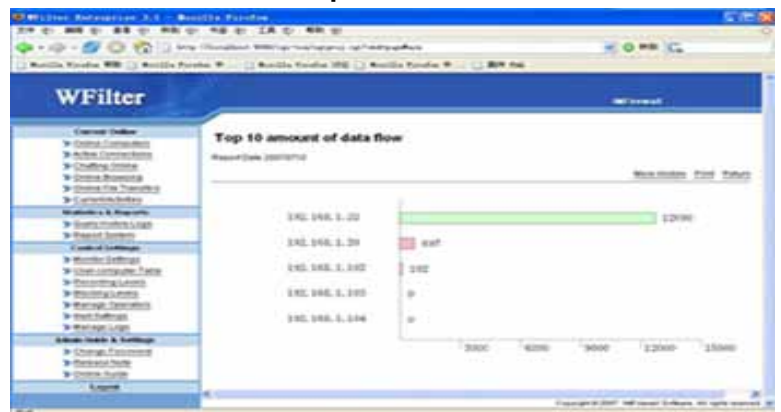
WFilter Enterprise 3.1 - Mozilla Firefox

WFilter

Current Online
Online Computers
Active Connections
Chatting Online
Online Browsing
Online File Transfers
Current Activities
Statistics & Reports
Query History Logs
Report System
Control Settings
Monitor Settings
User-computer Table
Recording Levels
Blocking Levels
Manage Operators
Mail Settings
Manage Logs
Admin Guide & Settings
Change Password
Release Note
Online Guide
Logout

Top 10 amount of data flow

Report Date: 20070710

More Options Print Return

192.168.1.22 12090
192.168.1.39 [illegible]
192.168.1.102 192
192.168.1.103 0
192.168.1.104 0

3000 6000 9000 12000 15000

Copyright © 2007 - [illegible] Software, All rights reserved.